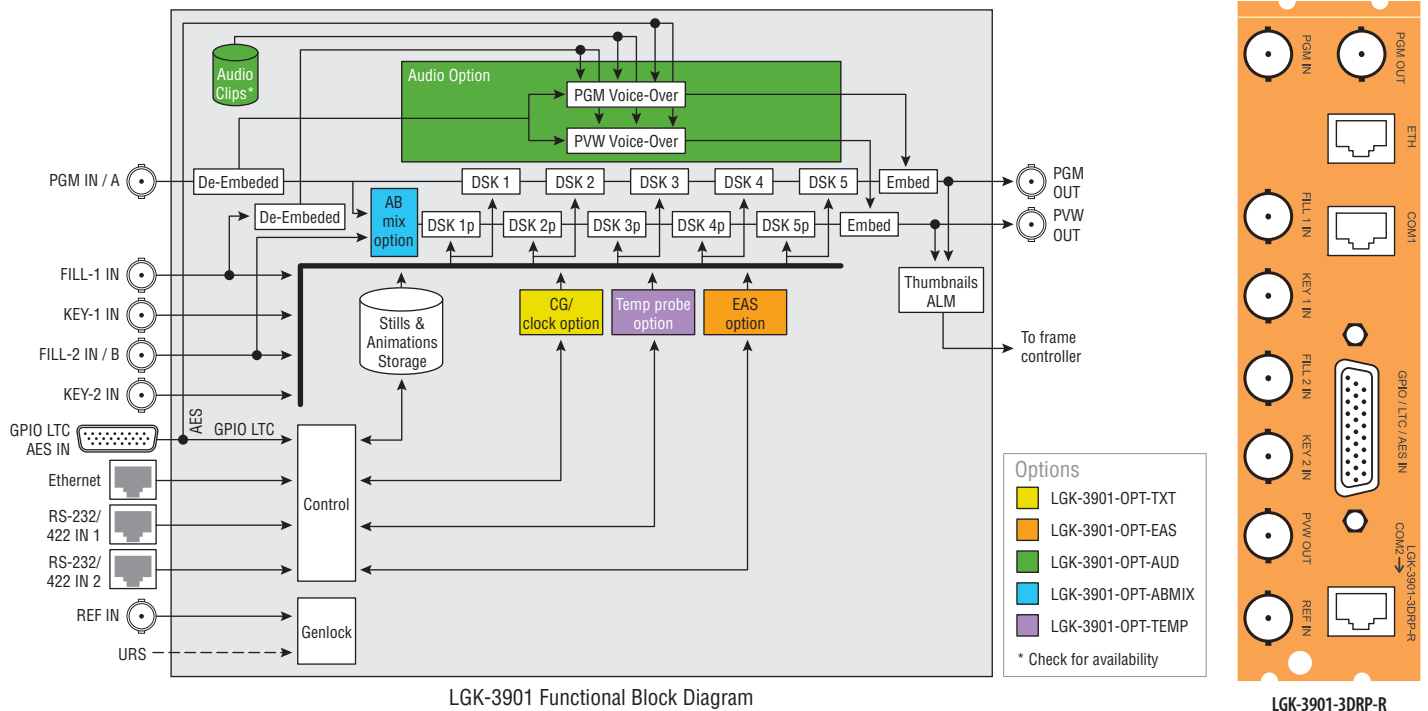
Audio Clips*

Audio Option

PGM Voice-Over

PVW Voice-Over

PGM IN / A

De-Embeded

DSK 1

DSK 2

DSK 3

DSK 4

DSK 5

Embed

PGM OUT

De-Embeded

AB mix option

DSK 1p

DSK 2p

DSK 3p

DSK 4p

DSK 5p

Embed

PVW OUT

FILL-1 IN

KEY-1 IN

FILL-2 IN / B

KEY-2 IN

Stills & Animations Storage

CG/ clock option

Temp probe option

EAS option

Thumbnails ALM

To frame controller

GPIO LTC AES IN

AES

GPIO LTC

Ethernet

RS-232/ 422 IN 1

RS-232/ 422 IN 2

Control

REF IN

Genlock

URS

Options

LGK-3901-OPT-TXT

LGK-3901-OPT-EAS

LGK-3901-OPT-AUD

LGK-3901-OPT-ABMIX

LGK-3901-OPT-TEMP

* Check for availability

LGK-3901 Functional Block Diagram

PGM IN

PGM OUT

ETH

FILL 1 IN

COM1

KEY 1 IN

FILL 2 IN

GPIO / LTC / AES IN

KEY 2 IN

PVW OUT

COM2

LGK-3901-3DRP-R

REF IN

LGK-3901-3DRP-R